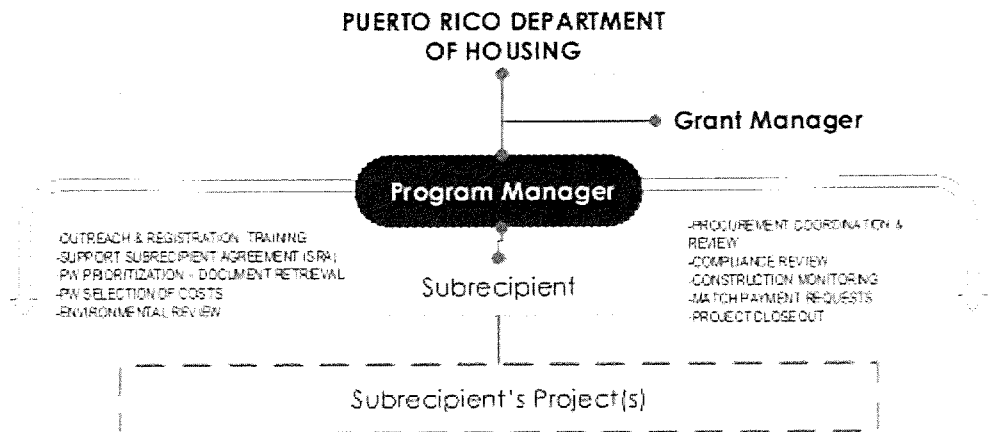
PUERTO RICO DEPARTMENT OF HOUSING

Grant Manager

Program Manager

-OUTREACH & REGISTRATION TRAINING
-SUPPORT SUBRECIPIENT AGREEMENT (SRA)
-PW PRIORITIZATION - DOCUMENT RETRIEVAL
-PW SELECTION OF COSTS
-ENVIRONMENTAL REVIEW

Subrecipient

-PROCUREMENT COORDINATION & REVIEW
-COMPLIANCE REVIEW
-CONSTRUCTION MONITORING
-MATCH PAYMENT REQUESTS
-PROJECT CLOSE OUT

Subrecipient's Project(s)